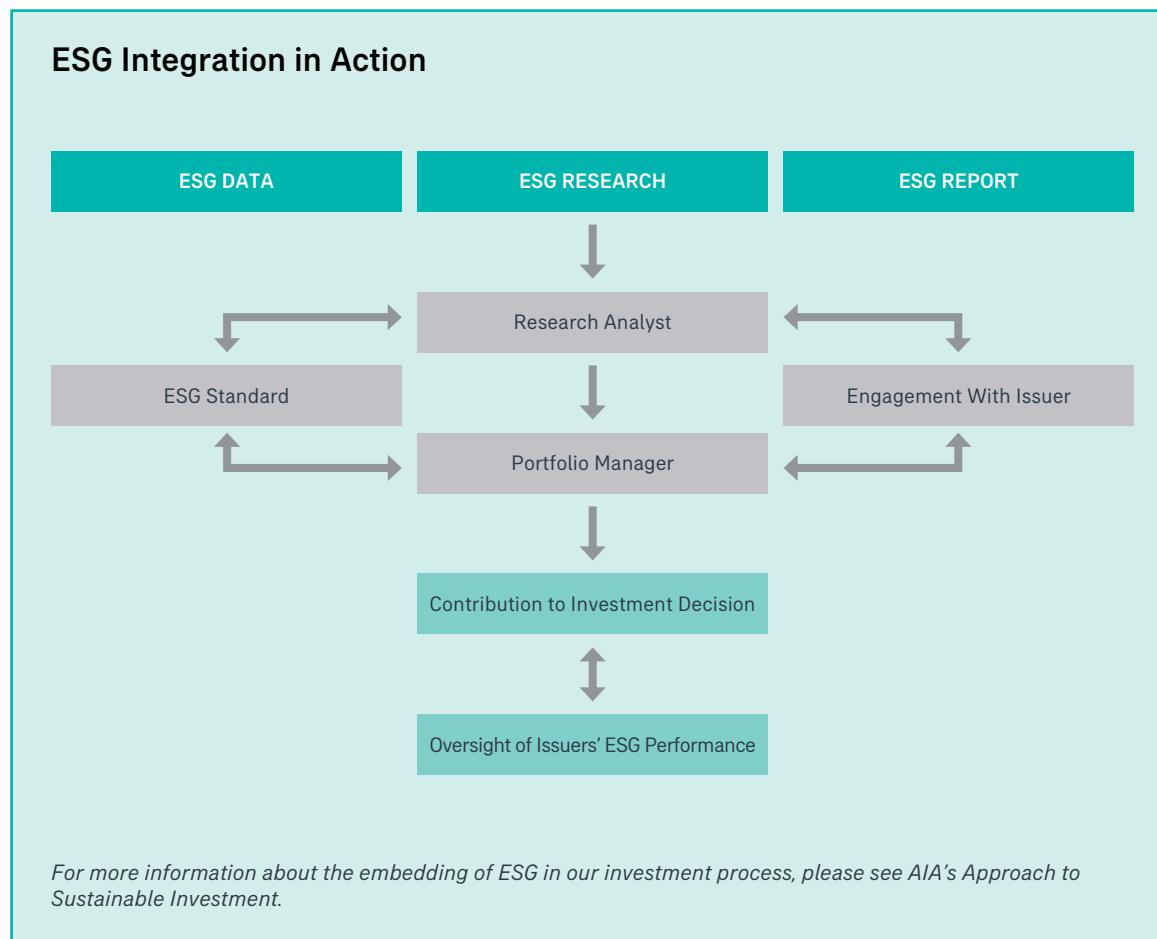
ESG Integration in Action

ESG DATA

ESG RESEARCH

ESG REPORT

Research Analyst

ESG Standard

Engagement With Issuer

Portfolio Manager

Contribution to Investment Decision

Oversight of Issuers' ESG Performance

For more information about the embedding of ESG in our investment process, please see AIA's Approach to Sustainable Investment.